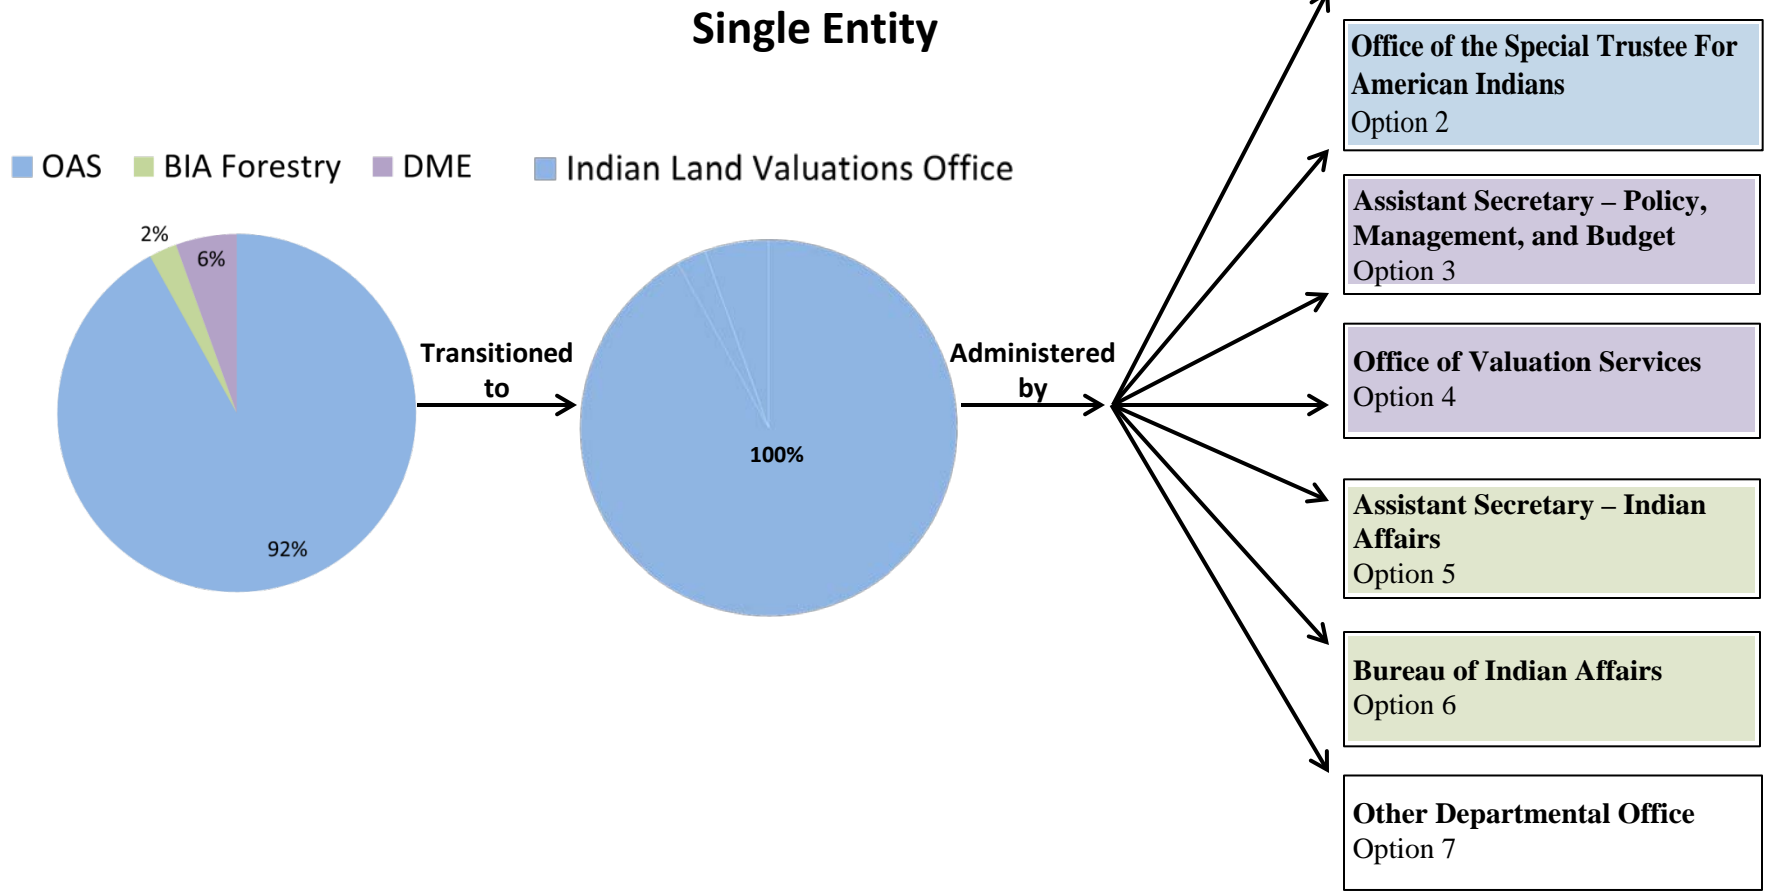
Single Entity

OAS BIA Forestry DME Indian Land Valuations Office

2%
6%
92%

Transitioned to

100%

Administered by

Office of the Special Trustee For American Indians
Option 2

Assistant Secretary – Policy, Management, and Budget
Option 3

Office of Valuation Services
Option 4

Assistant Secretary – Indian Affairs
Option 5

Bureau of Indian Affairs
Option 6

Other Departmental Office
Option 7